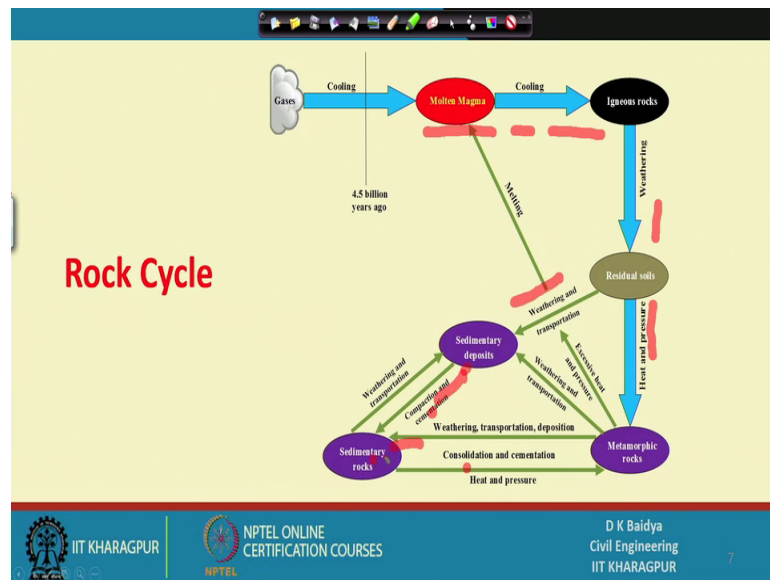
Gases

Cooling

Molten Magma

Cooling

Igneous rocks

4.5 billion years ago

Melting

Weathering

Rock Cycle

Residual soils

Weathering and transportation

Sedimentary deposits

Heat and pressure

Excessive heat and pressure

Weathering and transportation

Weathering and transportation

Compaction and cementation

Weathering, transportation, deposition

Sedimentary rocks

Metamorphic rocks

Consolidation and cementation

Heat and pressure

IIT KHARAGPUR

NPTEL ONLINE CERTIFICATION COURSES

NPTEL

D K Baidya
Civil Engineering
IIT KHARAGPUR

7